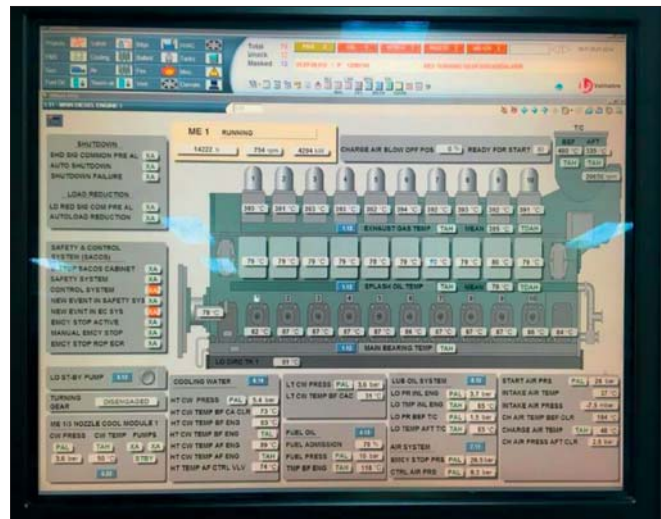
Total
Unack
Masked

ME 1 RUNNING
14222 h 754 rpm 4294 kW
CHARGE AIR BLOW OFF POS 0 % READY FOR START
TC
BEF AFT
460 °C 330 °C
TAH TAH
20632 rpm

SHUTDOWN
SHD SHD COMMON PRE AL XA
AUTO SHUTDOWN XA
SHUTDOWN FAILURE XA

LOAD REDUCTION
LD RED SHD COM PRE AL XA
AUTOLOAD REDUCTION XA

393 °C 391 °C 392 °C 395 °C 392 °C 394 °C 392 °C 395 °C 392 °C 393 °C
EXHAUST GAS TEMP TAH MEAN 393 °C TDAH

SAFETY & CONTROL SYSTEM (SACOS)
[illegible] SACOS CABINET XA
SAFETY SYSTEM XA
CONTROL SYSTEM XA
NEW EVENT IN SAFETY SYS XA
NEW EVNT IN SC SYS XA
EMCY STOP ACTIVE XA
MANUAL EMCY STOP XA
EMCY STOP ROP ECR XA

79 °C 79 °C 79 °C 79 °C 79 °C 79 °C 79 °C 79 °C 80 °C 79 °C
SPLASH OIL TEMP TAH MEAN 79 °C TDAH
78 °C
82 °C 87 °C 87 °C 87 °C 87 °C 86 °C 87 °C 87 °C 86 °C 84 °C
LO CIRC TK 1 85 °C
MAIN BEARING TEMP TAH

LO ST-BY PUMP
TURNING GEAR DISENGAGED
ME 1/3 NOZZLE COOL MODULE 1
CW PRESS CW TEMP PUMPS
PAL TAH XA XA
3.6 bar 50 °C STBY

COOLING WATER
HT CW PRESS PAL 5.4 bar
HT CW TEMP BF CA CLR 73 °C
HT CW TEMP BF ENG 83 °C
HT CW TEMP AF ENG TAL
HT CW TEMP AF ENG 89 °C
HT CW TEMP AF ENG TAH
HT CW TEMP AF CTRL VLV 74 °C

LT CW PRESS PAL 3.6 bar
LT CW TEMP BF CAC 35 °C

FUEL OIL
FUEL ADMISSION 79 %
FUEL PRESS PAL 10 bar
TMP BF ENG TAH 118 °C

LUB OIL SYSTEM
LO PR IN ENG PAL 3.7 bar
LO TMP IN ENG TAH 65 °C
LO PR BEF TC PAL 1.5 bar
LO TEMP AFT TC TAH 65 °C

AIR SYSTEM
EMCY STOP PRS PAL 29.5 bar
CTRL AIR PRS PAL 8.0 bar

START AIR PRS PAL 28 bar
INTAKE AIR TEMP 37 °C
INTAKE AIR PRESS -7.9 mbar
CH AIR TEMP BEF CLR 184 °C
CHARGE AIR TEMP TAH 46 °C
CH AIR PRESS AFT CLR 2.8 bar